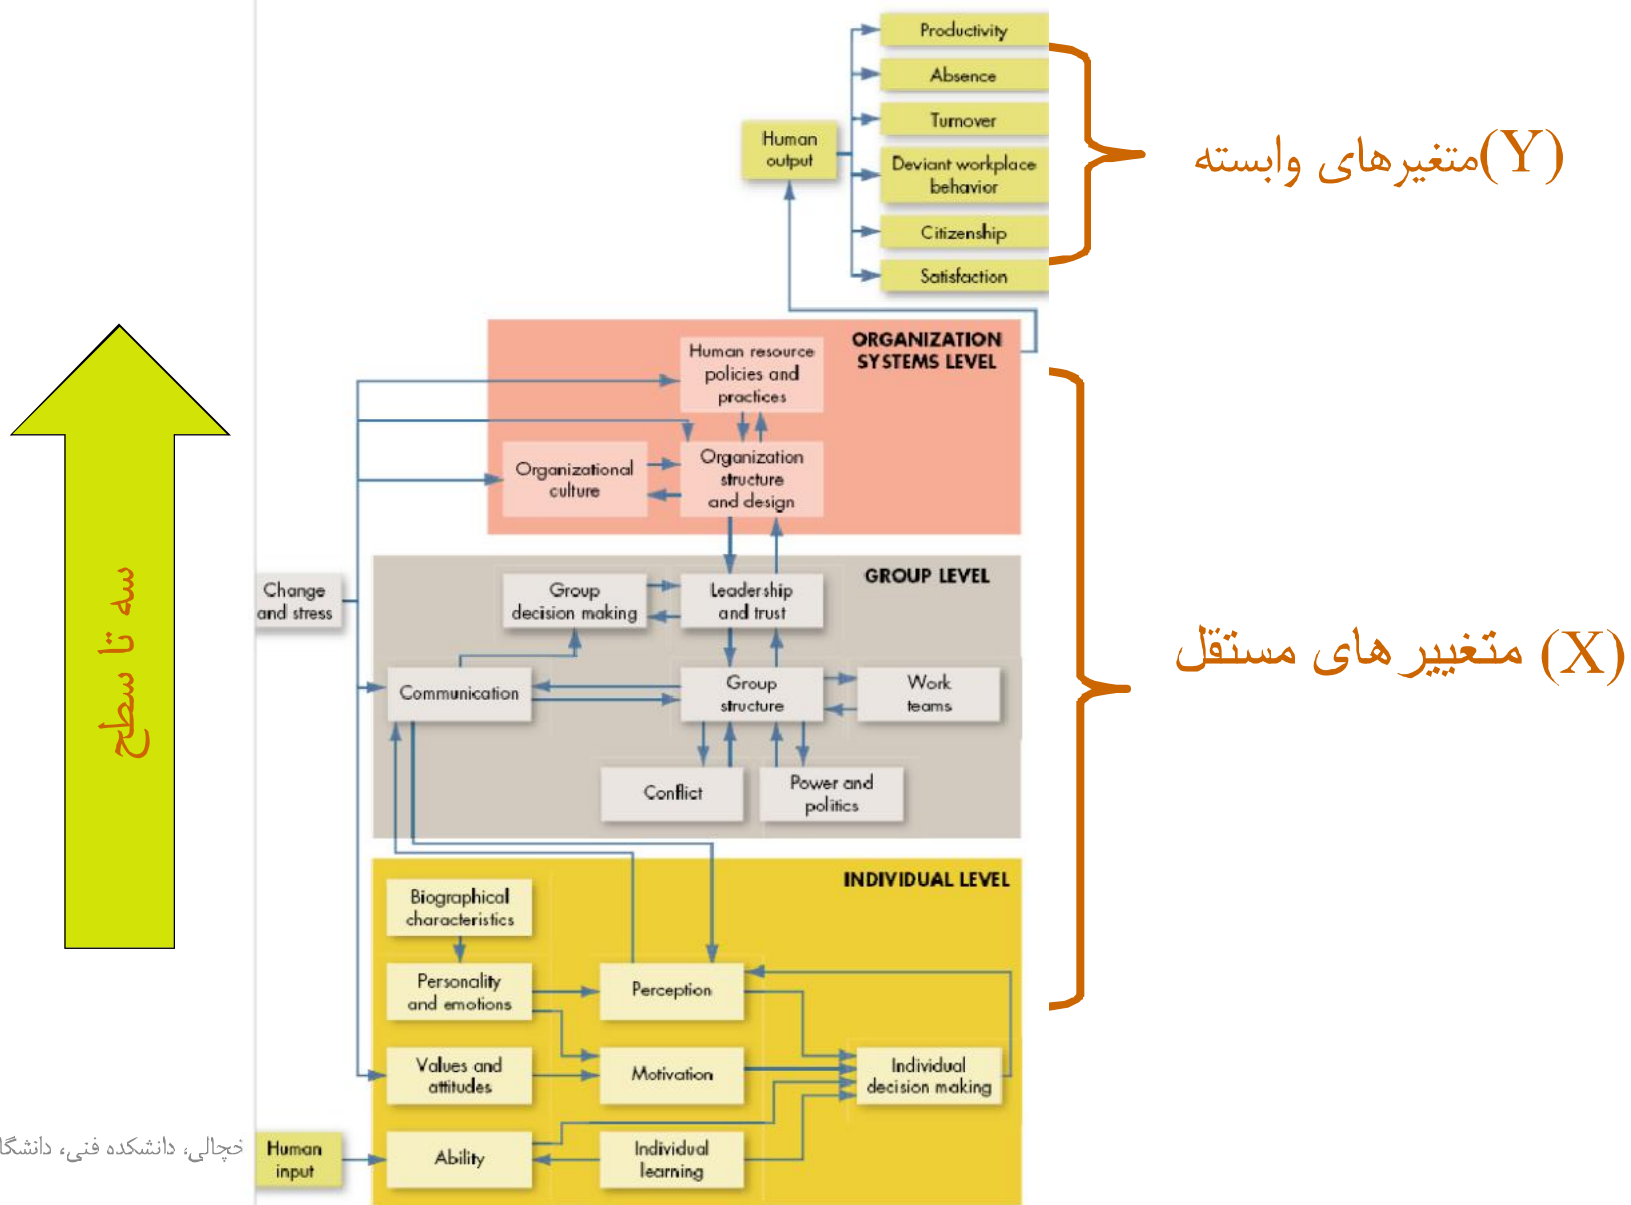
سه تا سطح

Productivity
Absence
Turnover
Deviant workplace behavior
Citizenship
Satisfaction

Human output

متغیرهای وابسته(Y)

ORGANIZATION SYSTEMS LEVEL

Human resource policies and practices

Organizational culture

Organization structure and design

GROUP LEVEL

Change and stress

Group decision making

Leadership and trust

Communication

Group structure

Work teams

Conflict

Power and politics

متغییر های مستقل (X)

INDIVIDUAL LEVEL

Biographical characteristics

Personality and emotions

Perception

Values and attitudes

Motivation

Individual decision making

Human input

Ability

Individual learning

خچالي، دانشكده فني، دانشگا